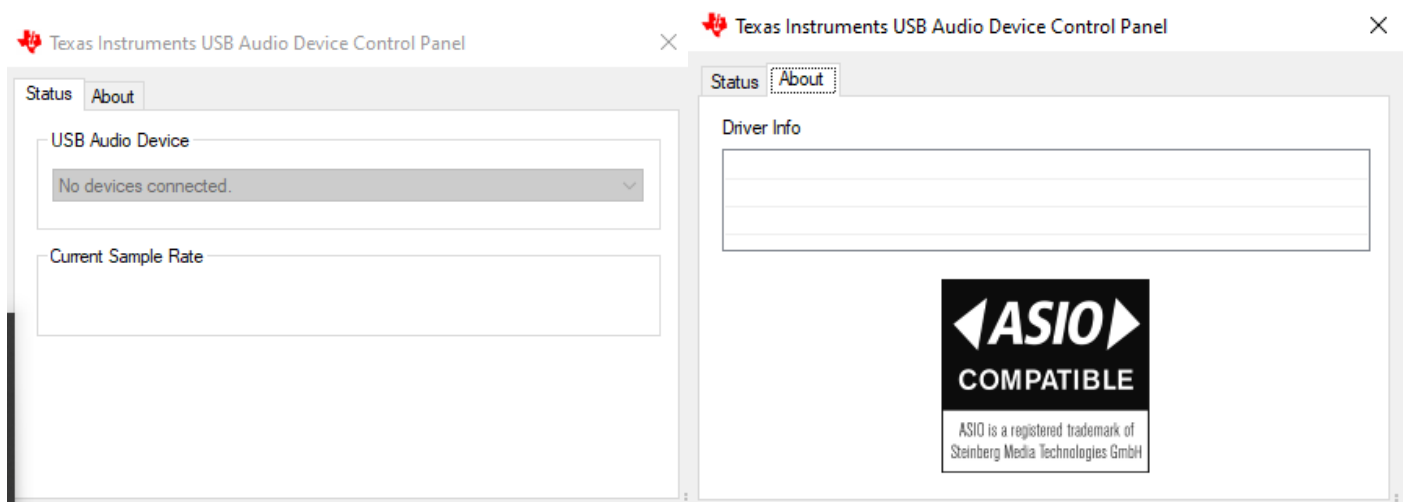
Texas Instruments USB Audio Device Control Panel

Status About

USB Audio Device

No devices connected.

Current Sample Rate

Texas Instruments USB Audio Device Control Panel

Status About

Driver Info

ASIO

COMPATIBLE

ASIO is a registered trademark of Steinberg Media Technologies GmbH